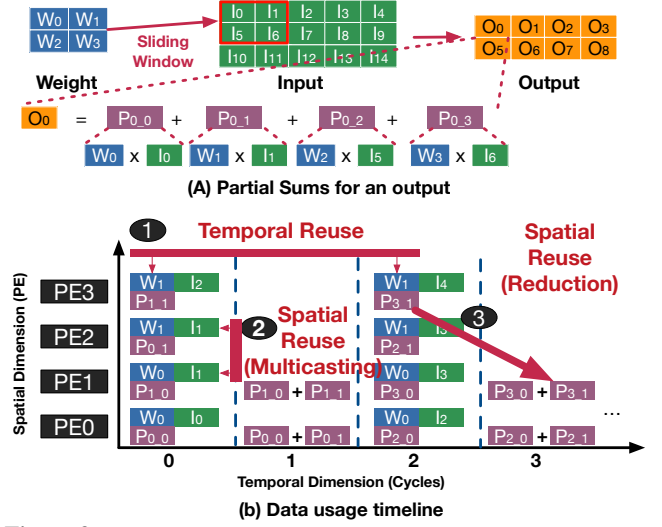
| $W_0$ | $W_1$ |
|---|---|
| $W_2$ | $W_3$ |

Weight

Sliding Window

| $I_0$ | $I_1$ | $I_2$ | $I_3$ | $I_4$ |
|---|---|---|---|---|
| $I_5$ | $I_6$ | $I_7$ | $I_8$ | $I_9$ |
| $I_{10}$ | $I_{11}$ | $I_{12}$ | $I_{13}$ | $I_{14}$ |

Input

| $O_0$ | $O_1$ | $O_2$ | $O_3$ |
|---|---|---|---|
| $O_5$ | $O_6$ | $O_7$ | $O_8$ |

Output

$O_0$ = $P_{0\_0}$ + $P_{0\_1}$ + $P_{0\_2}$ + $P_{0\_3}$

$W_0$ x $I_0$   $W_1$ x $I_1$   $W_2$ x $I_5$   $W_3$ x $I_6$

(A) Partial Sums for an output

1 Temporal Reuse

Spatial Reuse (Reduction)

Spatial Dimension (PE)

PE3   $W_1$ $I_2$ $P_{1\_1}$   $W_1$ $I_4$ $P_{3\_1}$

2 Spatial Reuse (Multicasting)

PE2   $W_1$ $I_1$ $P_{0\_1}$   $W_1$ $I_3$ $P_{2\_1}$

3

PE1   $W_0$ $I_1$ $P_{1\_0}$   $P_{1\_0}$ + $P_{1\_1}$   $W_0$ $I_3$ $P_{3\_0}$   $P_{3\_0}$ + $P_{3\_1}$

PE0   $W_0$ $I_0$ $P_{0\_0}$   $P_{0\_0}$ + $P_{0\_1}$   $W_0$ $I_2$ $P_{2\_0}$   $P_{2\_0}$ + $P_{2\_1}$ ...

0   1   2   3

Temporal Dimension (Cycles)

(b) Data usage timeline